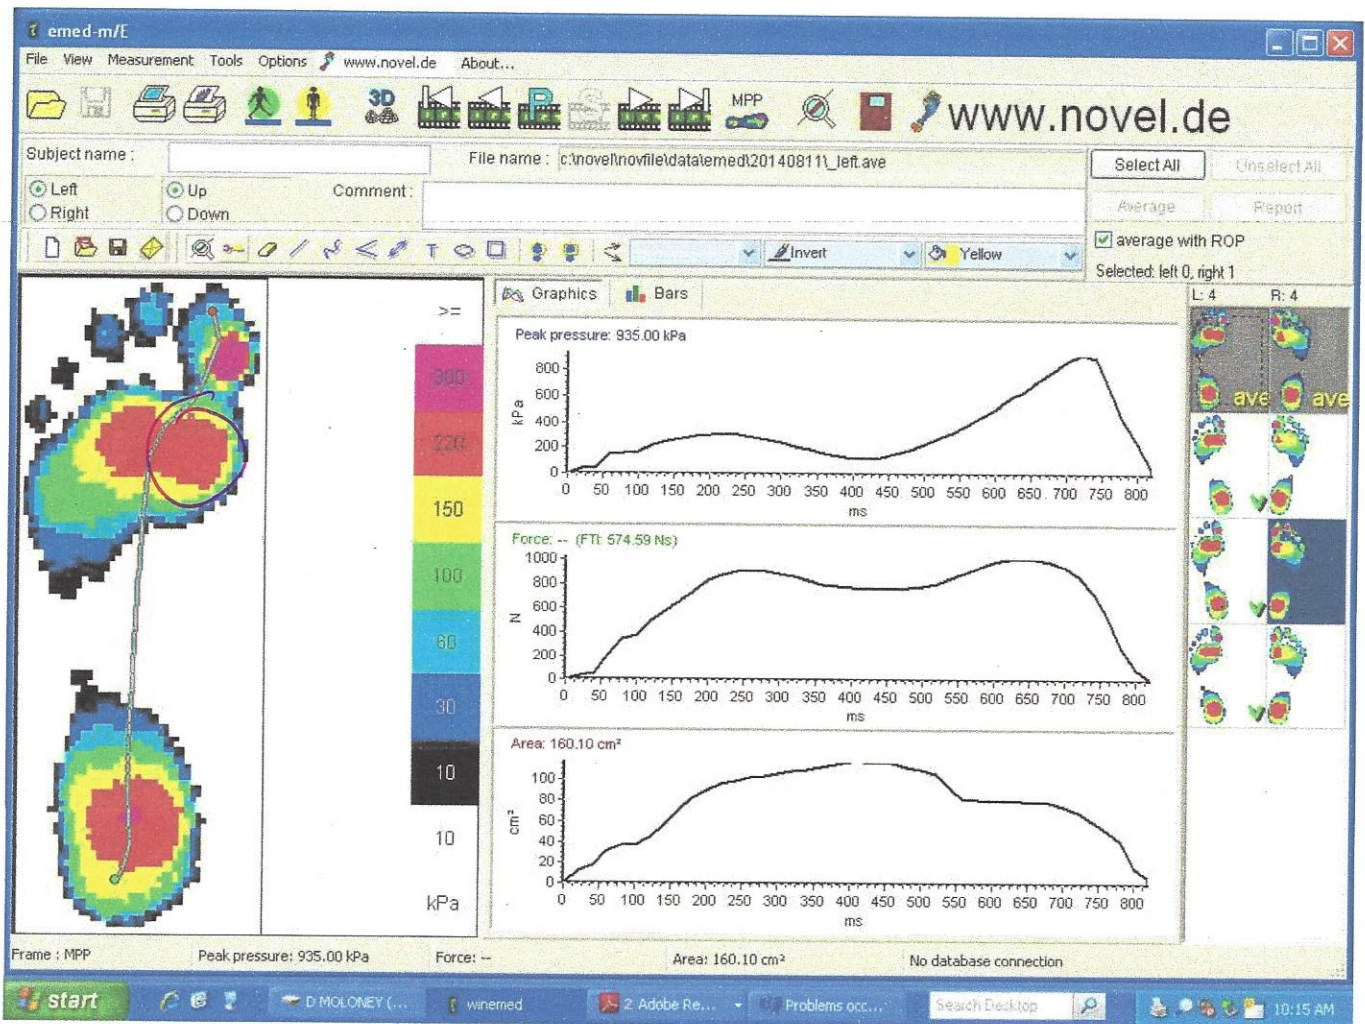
emed-m/E

File View Measurement Tools Options www.novel.de About...

3D MPP www.novel.de

Subject name : File name : c:\novel\novfile\data\emed\20140811\_left.ave

Select All Unselect All

Left Up Comment :
Right Down

Average Report

Invert Yellow

average with ROP
Selected: left 0, right 1

>=
300
220
150
100
60
30
10
10
kPa

Graphics Bars

L: 4 R: 4

ave ave

Peak pressure: 935.00 kPa
kPa
800
600
400
200
0
0 50 100 150 200 250 300 350 400 450 500 550 600 650 700 750 800
ms

Force: -- (FTI: 574.59 Ns)
N
1000
800
600
400
200
0
0 50 100 150 200 250 300 350 400 450 500 550 600 650 700 750 800
ms

Area: 160.10 cm²
cm²
100
80
60
40
20
0
0 50 100 150 200 250 300 350 400 450 500 550 600 650 700 750 800
ms

Frame : MPP Peak pressure: 935.00 kPa Force: -- Area: 160.10 cm² No database connection

start D MOLONEY (... winemed 2 Adobe Re... Problems occ... Search Desktop 10:15 AM